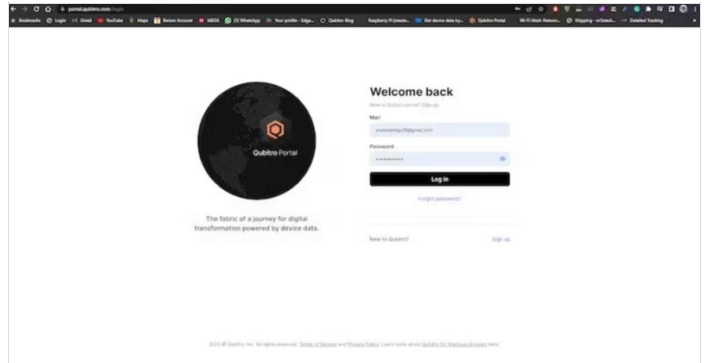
portal.qubitro.com/login

Bookmarks Login Gmail YouTube Maps Review Account MEGA (3) WhatsApp Your profile - Edge... Qubitro Blog Raspberry Pi (mosq... Get device data by... Qubitro Portal Wi-Fi Mesh Networ... Shipping - eStock... Detailed Tracking

Qubitro Portal

The fabric of a journey for digital transformation powered by device data.

Welcome back

New to Qubitro portal? Sign up

Mail

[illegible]@gmail.com

Password

••••••••••

Log in

Forgot password?

New to Qubitro? Sign up

2022 © Qubitro, Inc. All rights reserved. Terms of Service and Privacy Policy. Learn more about Qubitro for Startups program here.